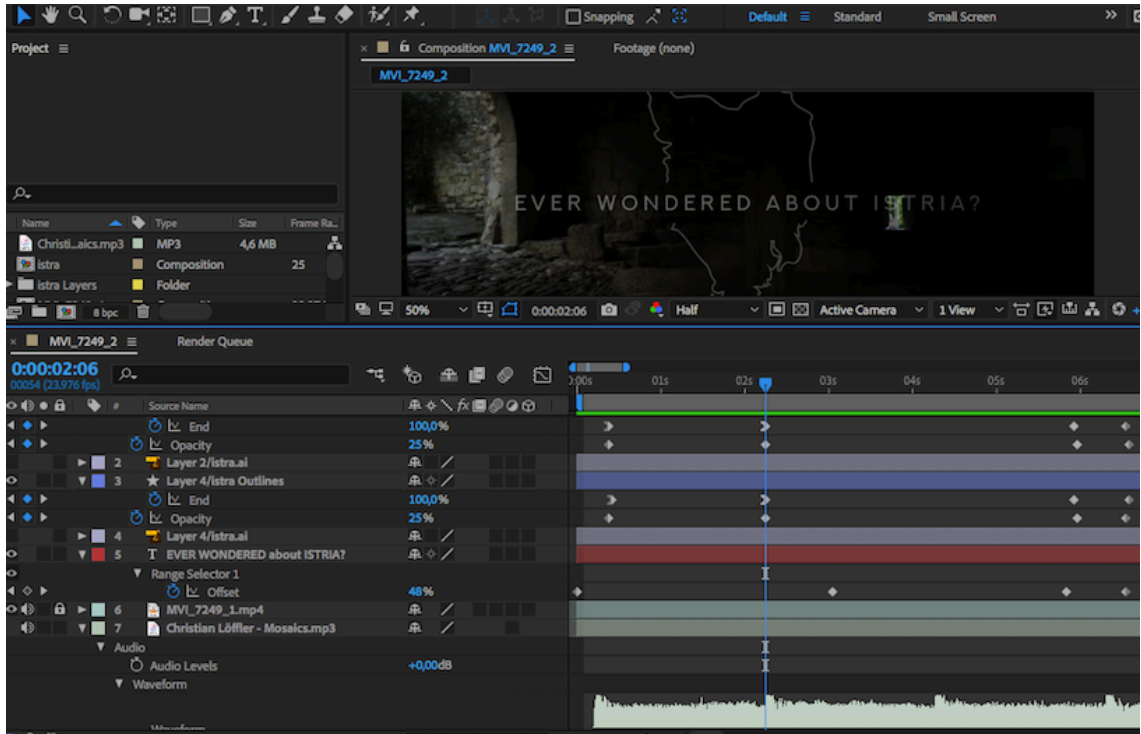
Snapping

Default ≡ Standard Small Screen »

Project ≡

Composition MVI_7249_2 ≡ Footage (none)

MVI_7249_2

EVER WONDERED ABOUT ISTRIA?

| Name | Type | Size | Frame Ra... |
|---|---|---|---|
| Christi...aics.mp3 | MP3 | 4,6 MB | |
| istra | Composition | | 25 |
| istra Layers | Folder | | |

8 bpc

50% 0:00:02:06 Half Active Camera 1 View

MVI_7249_2 ≡ Render Queue

0:00:02:06
00054 (23.976 fps)

Source Name

0:00s 01s 02s 03s 04s 05s 06s

End 100,0%
Opacity 25%
2 Layer 2/istra.ai
3 Layer 4/istra Outlines
End 100,0%
Opacity 25%
4 Layer 4/istra.ai
5 EVER WONDERED about ISTRIA?
Range Selector 1
Offset 48%
6 MVI_7249_1.mp4
7 Christian Löffler - Mosaics.mp3
Audio
Audio Levels +0,00dB
Waveform